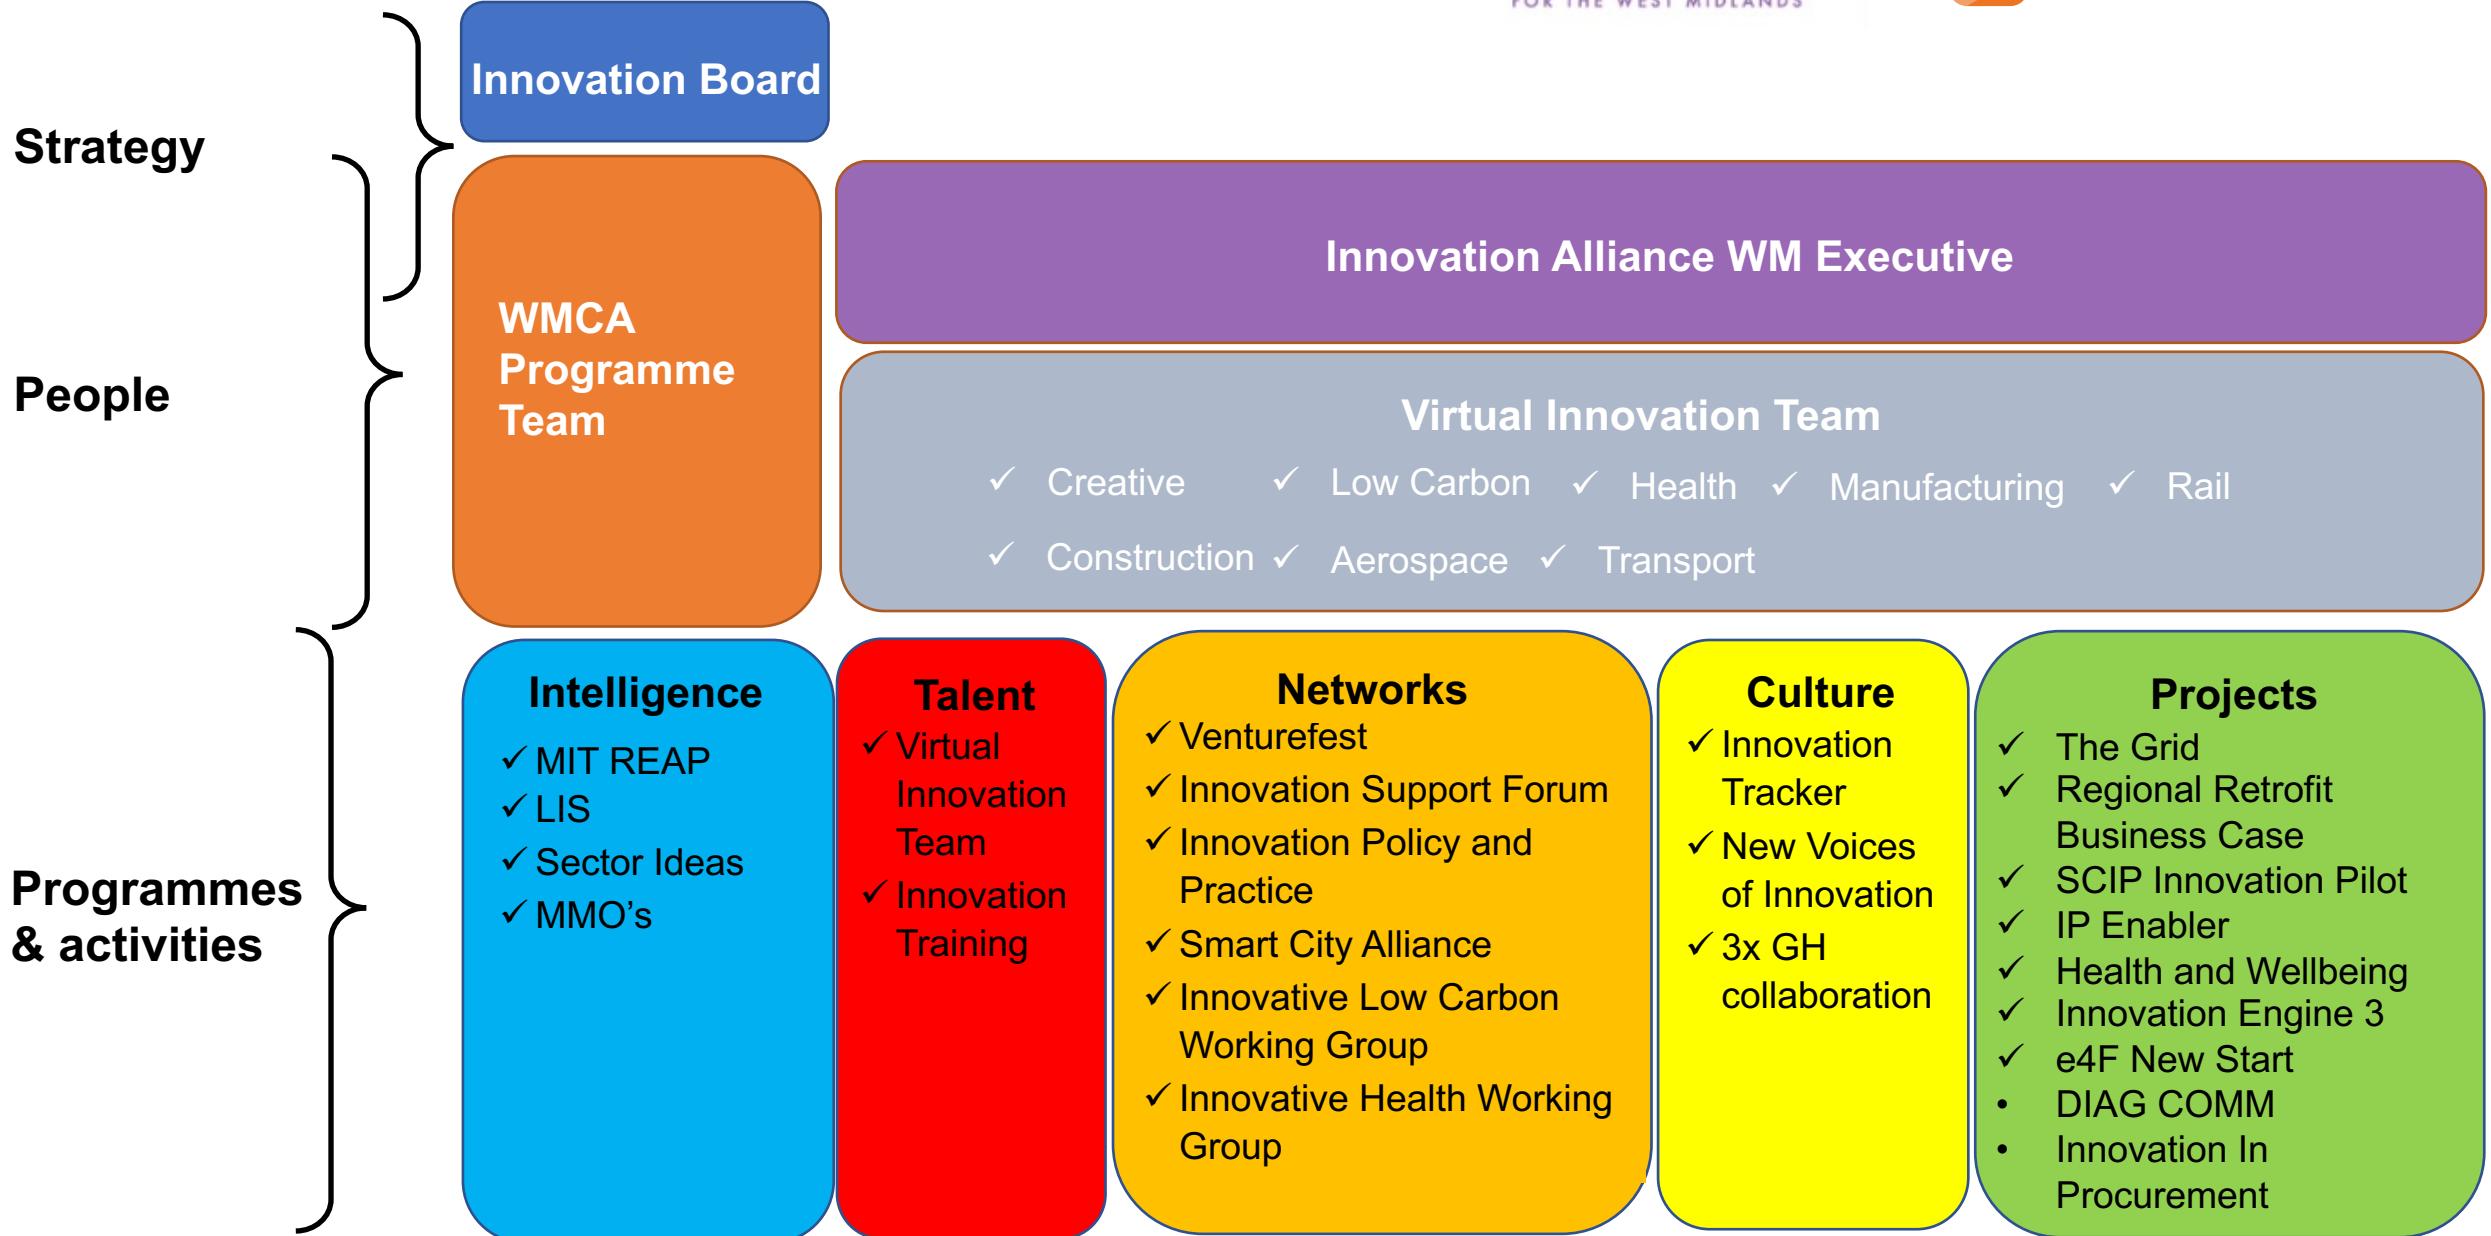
FOR THE WEST MIDLANDS

Strategy

People

Programmes & activities

Innovation Board

WMCA Programme Team

Innovation Alliance WM Executive

Virtual Innovation Team

✓ Creative ✓ Low Carbon ✓ Health ✓ Manufacturing ✓ Rail

✓ Construction ✓ Aerospace ✓ Transport

Intelligence
✓ MIT REAP
✓ LIS
✓ Sector Ideas
✓ MMO's

Talent
✓ Virtual Innovation Team
✓ Innovation Training

Networks
✓ Venturefest
✓ Innovation Support Forum
✓ Innovation Policy and Practice
✓ Smart City Alliance
✓ Innovative Low Carbon Working Group
✓ Innovative Health Working Group

Culture
✓ Innovation Tracker
✓ New Voices of Innovation
✓ 3x GH collaboration

Projects
✓ The Grid
✓ Regional Retrofit Business Case
✓ SCIP Innovation Pilot
✓ IP Enabler
✓ Health and Wellbeing
✓ Innovation Engine 3
✓ e4F New Start
• DIAG COMM
• Innovation In Procurement